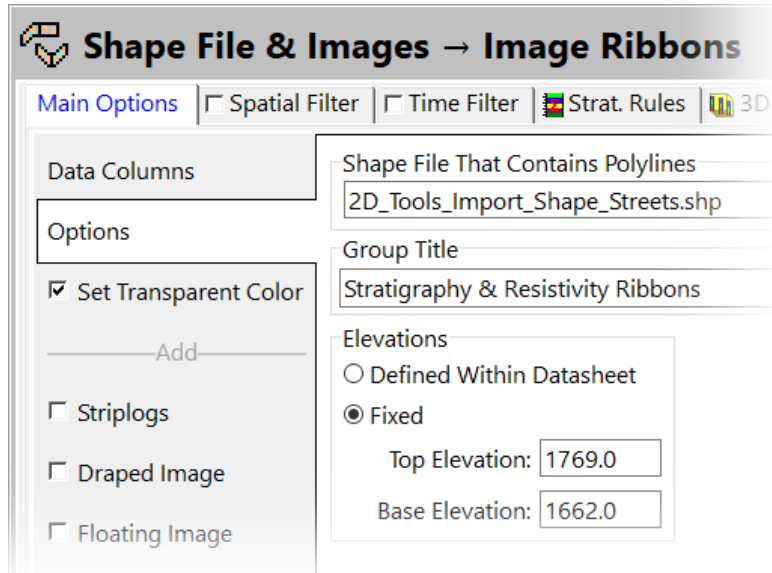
Shape File & Images → Image Ribbons

Main Options | ☐ Spatial Filter | ☐ Time Filter | Strat. Rules | 3D

Data Columns

Options

☑ Set Transparent Color

Add

☐ Striplogs

☐ Draped Image

☐ Floating Image

Shape File That Contains Polylines

2D_Tools_Import_Shape_Streets.shp

Group Title

Stratigraphy & Resistivity Ribbons

Elevations

○ Defined Within Datasheet

◉ Fixed

Top Elevation: 1769.0

Base Elevation: 1662.0